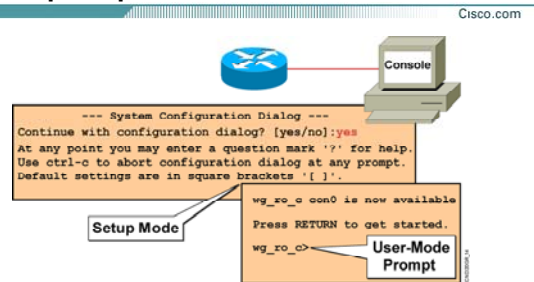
Cisco.com

Console

--- System Configuration Dialog ---
Continue with configuration dialog? [yes/no]:yes
At any point you may enter a question mark '?' for help.
Use ctrl-c to abort configuration dialog at any prompt.
Default settings are in square brackets '[ ]'.

Setup Mode

wg_ro_c con0 is now available

Press RETURN to get started.

wg_ro_c>

User-Mode Prompt